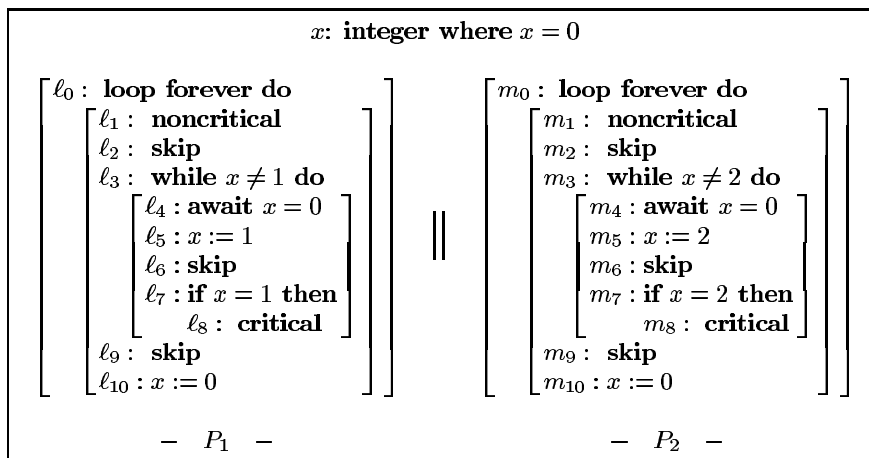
$x$: integer where $x = 0$

$\ell_0$ : loop forever do
$\ell_1$ : noncritical
$\ell_2$ : skip
$\ell_3$ : while $x \neq 1$ do
$\ell_4$ : await $x = 0$
$\ell_5$ : $x := 1$
$\ell_6$ : skip
$\ell_7$ : if $x = 1$ then
$\ell_8$ : critical
$\ell_9$ : skip
$\ell_{10}$ : $x := 0$

$\|$

$m_0$ : loop forever do
$m_1$ : noncritical
$m_2$ : skip
$m_3$ : while $x \neq 2$ do
$m_4$ : await $x = 0$
$m_5$ : $x := 2$
$m_6$ : skip
$m_7$ : if $x = 2$ then
$m_8$ : critical
$m_9$ : skip
$m_{10}$ : $x := 0$

– $P_1$ –

– $P_2$ –